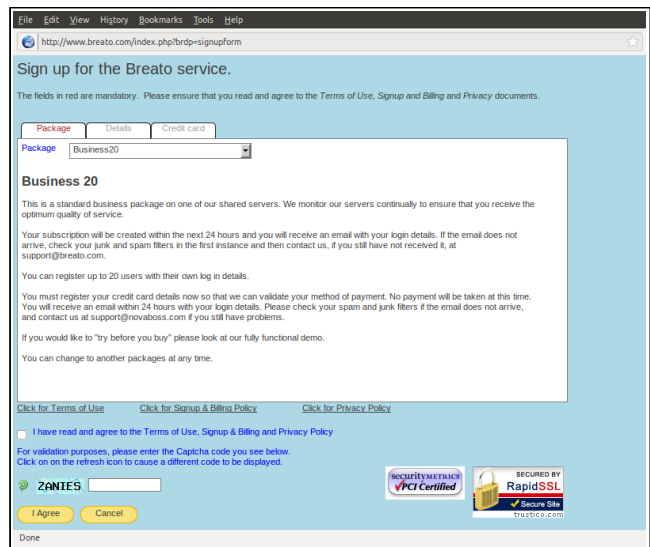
File Edit View History Bookmarks Tools Help

http://www.breato.com/index.php?brdp=signupform

Sign up for the Breato service.

The fields in red are mandatory. Please ensure that you read and agree to the Terms of Use, Signup and Billing and Privacy documents.

Package | Details | Credit card

Package Business20

Business 20

This is a standard business package on one of our shared servers. We monitor our servers continually to ensure that you receive the optimum quality of service.

Your subscription will be created within the next 24 hours and you will receive an email with your login details. If the email does not arrive, check your junk and spam filters in the first instance and then contact us, if you still have not received it, at support@breato.com.

You can register up to 20 users with their own log in details.

You must register your credit card details now so that we can validate your method of payment. No payment will be taken at this time. You will receive an email within 24 hours with your login details. Please check your spam and junk filters if the email does not arrive, and contact us at support@novaboss.com if you still have problems.

If you would like to "try before you buy" please look at our fully functional demo.

You can change to another packages at any time.

Click for Terms of Use Click for Signup & Billing Policy Click for Privacy Policy

I have read and agree to the Terms of Use, Signup & Billing and Privacy Policy

For validation purposes, please enter the Captcha code you see below.
Click on on the refresh icon to cause a different code to be displayed.

ZANIES

security METRICS PCI Certified

SECURED BY RapidSSL Secure Site trustico.com

I Agree Cancel

Done